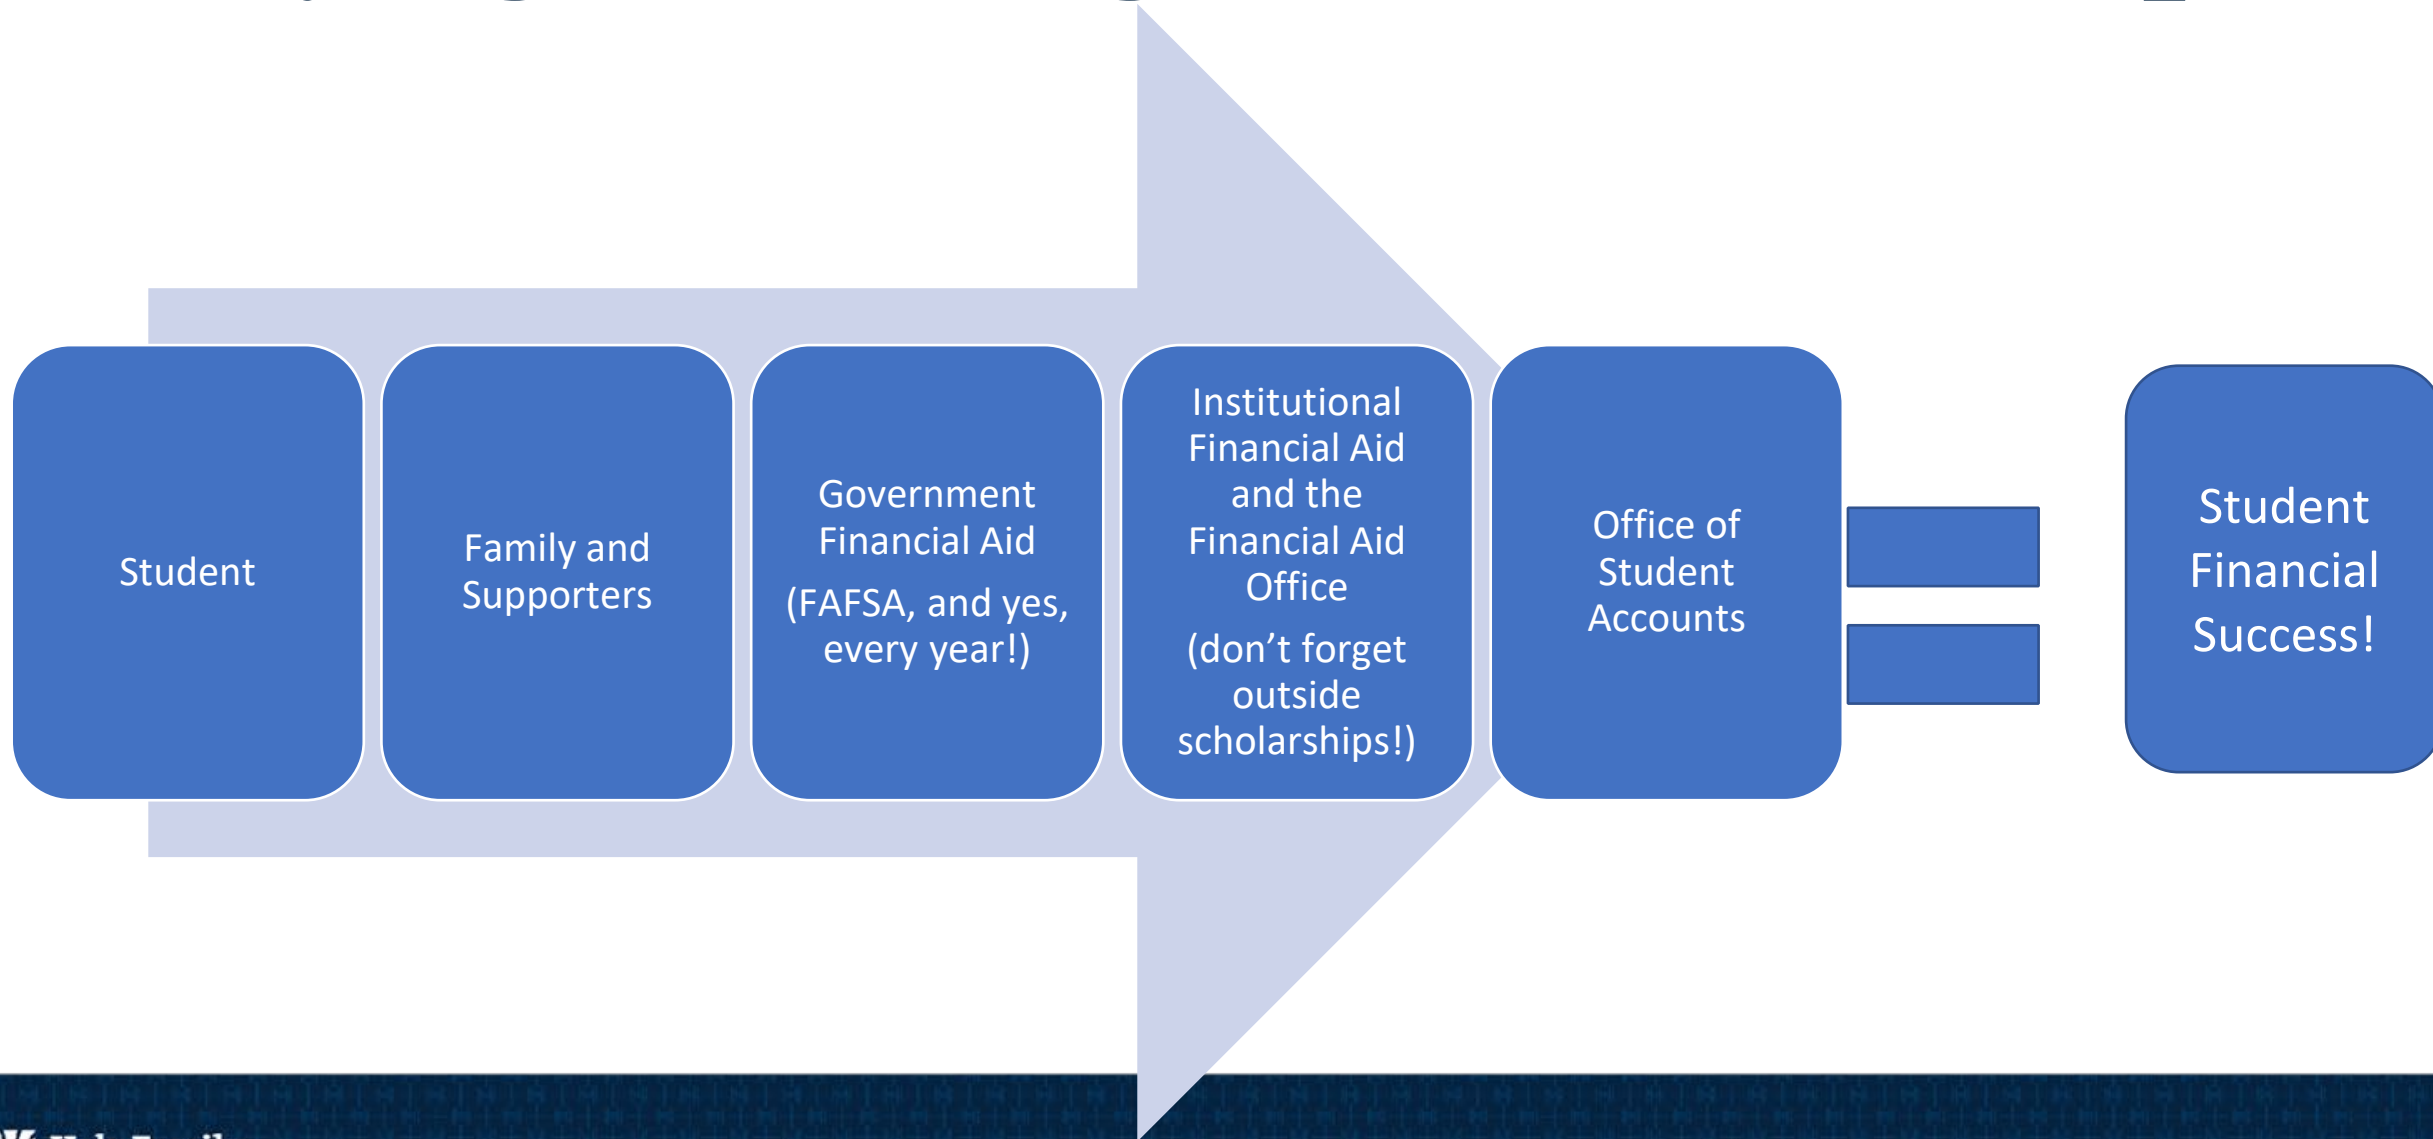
Student

Family and Supporters

Government Financial Aid

(FAFSA, and yes, every year!)

Institutional Financial Aid and the Financial Aid Office

(don’t forget outside scholarships!)

Office of Student Accounts

Student Financial Success!

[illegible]